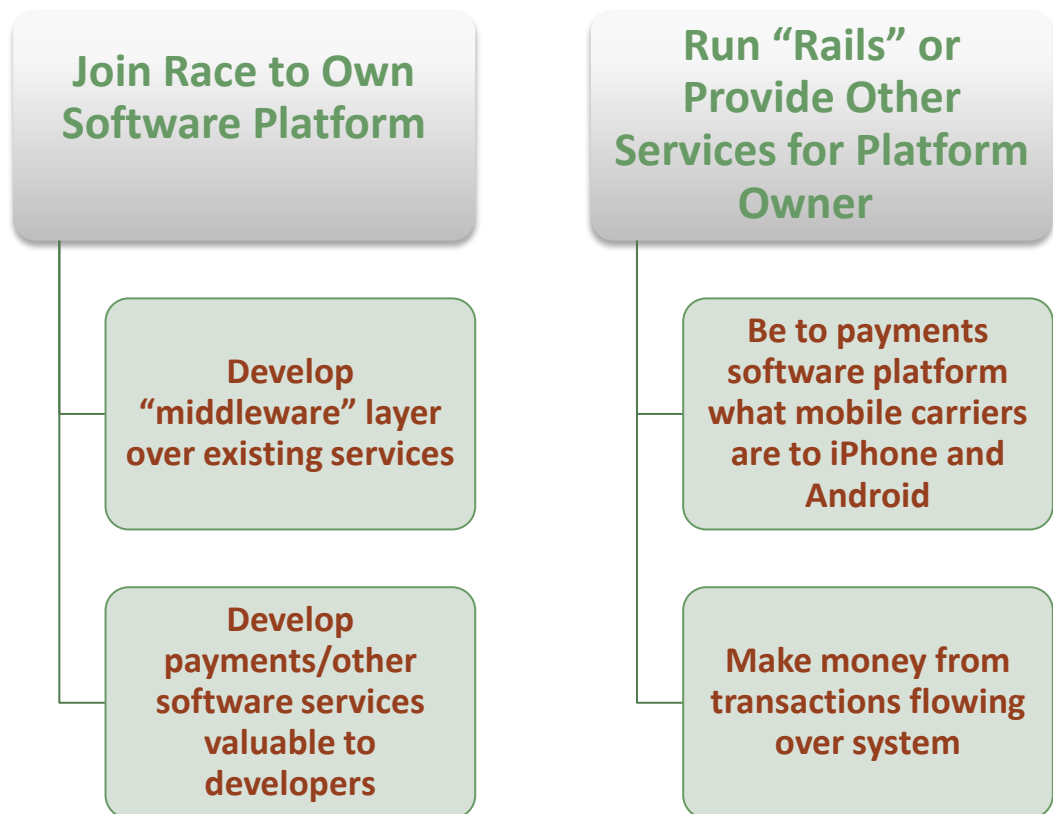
Join Race to Own Software Platform

Develop "middleware" layer over existing services

Develop payments/other software services valuable to developers

Run "Rails" or Provide Other Services for Platform Owner

Be to payments software platform what mobile carriers are to iPhone and Android

Make money from transactions flowing over system